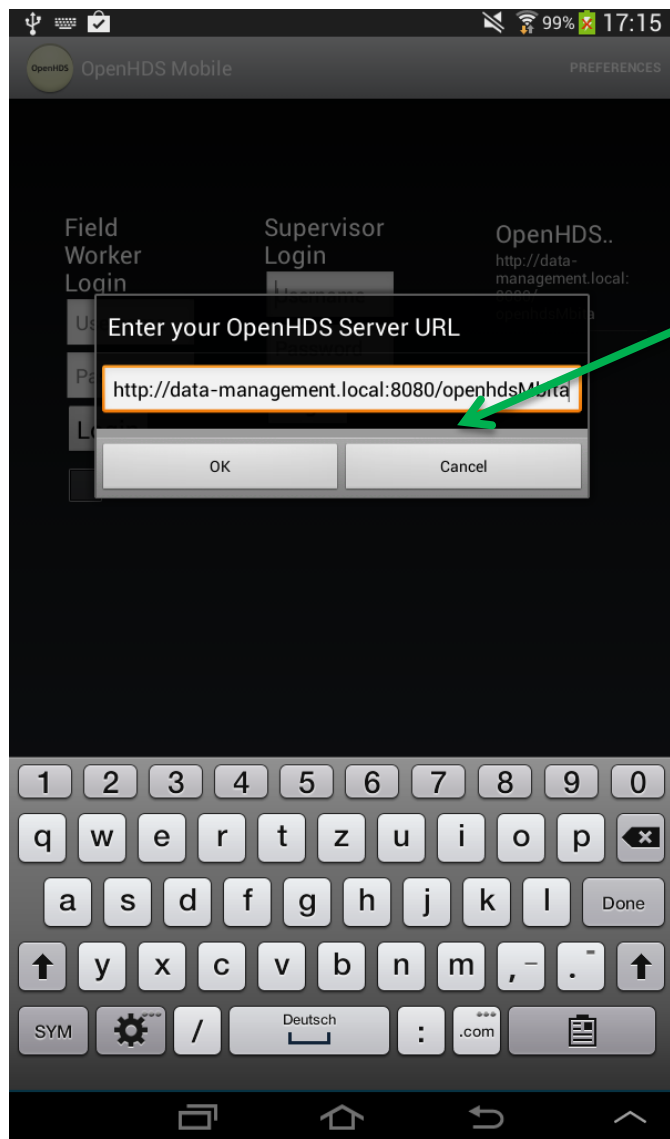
99% 17:15

OpenHDS OpenHDS Mobile PREFERENCES

Field Worker Login

Supervisor Login

OpenHDS..
http://data-management.local:8080/openhdsMobile

Enter your OpenHDS Server URL

http://data-management.local:8080/openhdsMobile

OK Cancel

1 2 3 4 5 6 7 8 9 0
q w e r t z u i o p
a s d f g h j k l Done
y x c v b n m , - . -
SYM / Deutsch : .com